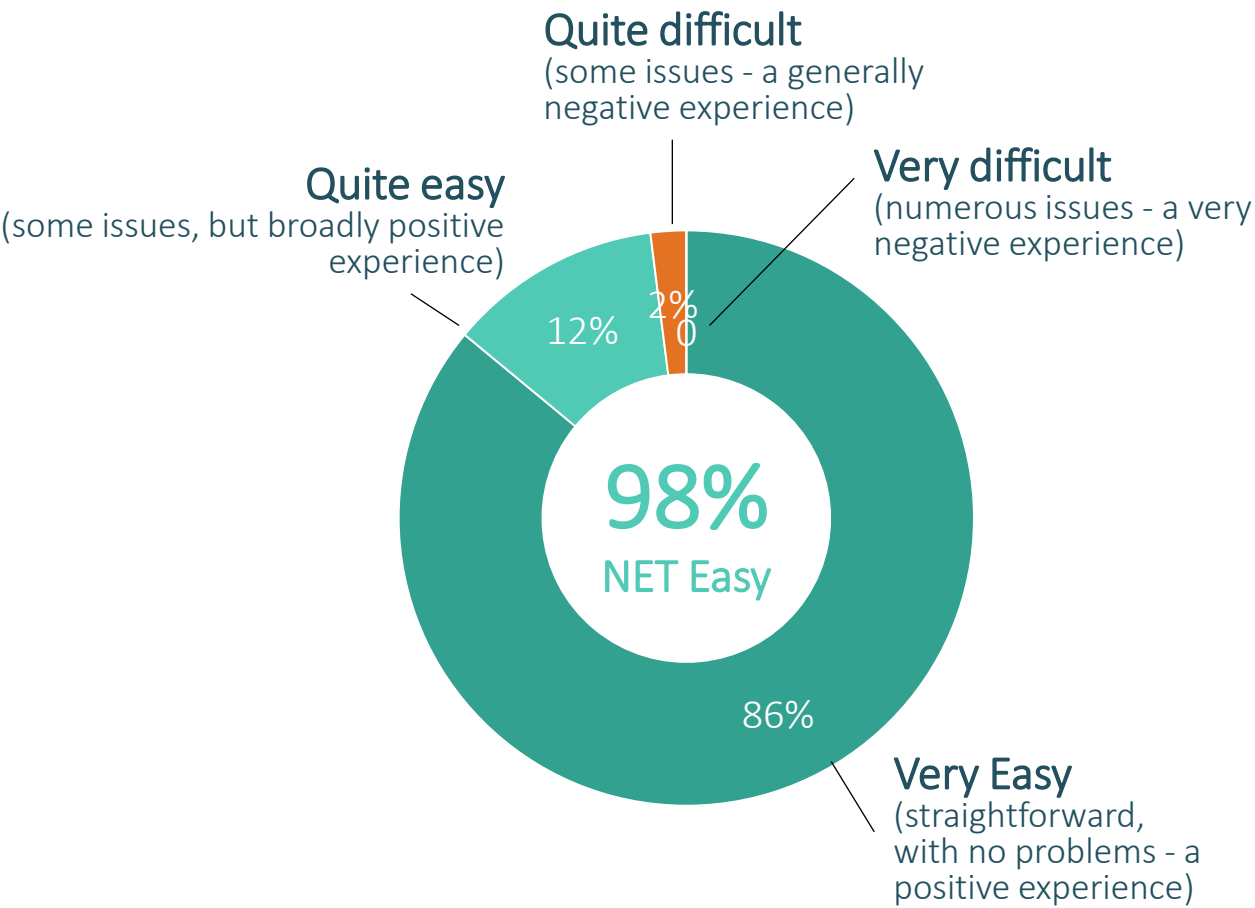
Quite difficult
(some issues - a generally negative experience)

Quite easy
(some issues, but broadly positive experience)

Very difficult
(numerous issues - a very negative experience)

2%
0
12%

98%
NET Easy

86%

Very Easy
(straightforward, with no problems - a positive experience)